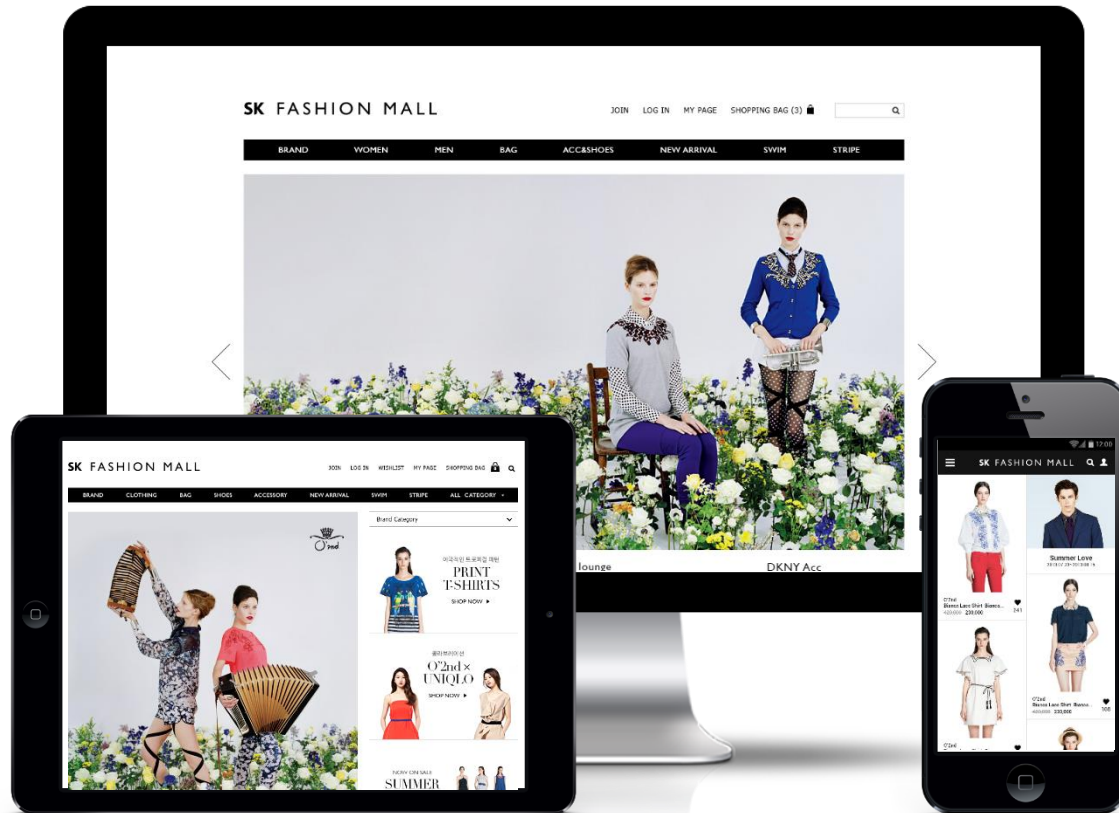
SK FASHION MALL

JOIN LOG IN MY PAGE SHOPPING BAG (3)

BRAND WOMEN MEN BAG ACC&SHOES NEW ARRIVAL SWIM STRIPE

lounge

DKNY Acc

SK FASHION MALL

JOIN LOG IN WISHLIST MY PAGE SHOPPING BAG

BRAND CLOTHING BAG SHOES ACCESSORY NEW ARRIVAL SWIM STRIPE ALL CATEGORY

Brand Category

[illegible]

PRINT T-SHIRTS

SHOP NOW

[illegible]

O'2nd × UNIQLO

SHOP NOW

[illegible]

SUMMER

12:00

SK FASHION MALL

Summer Love

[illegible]

O'2nd

Bianca Lace Shirt Bianca...

230,000

341

O'2nd

Bianca Lace Shirt Bianca...

230,000

108